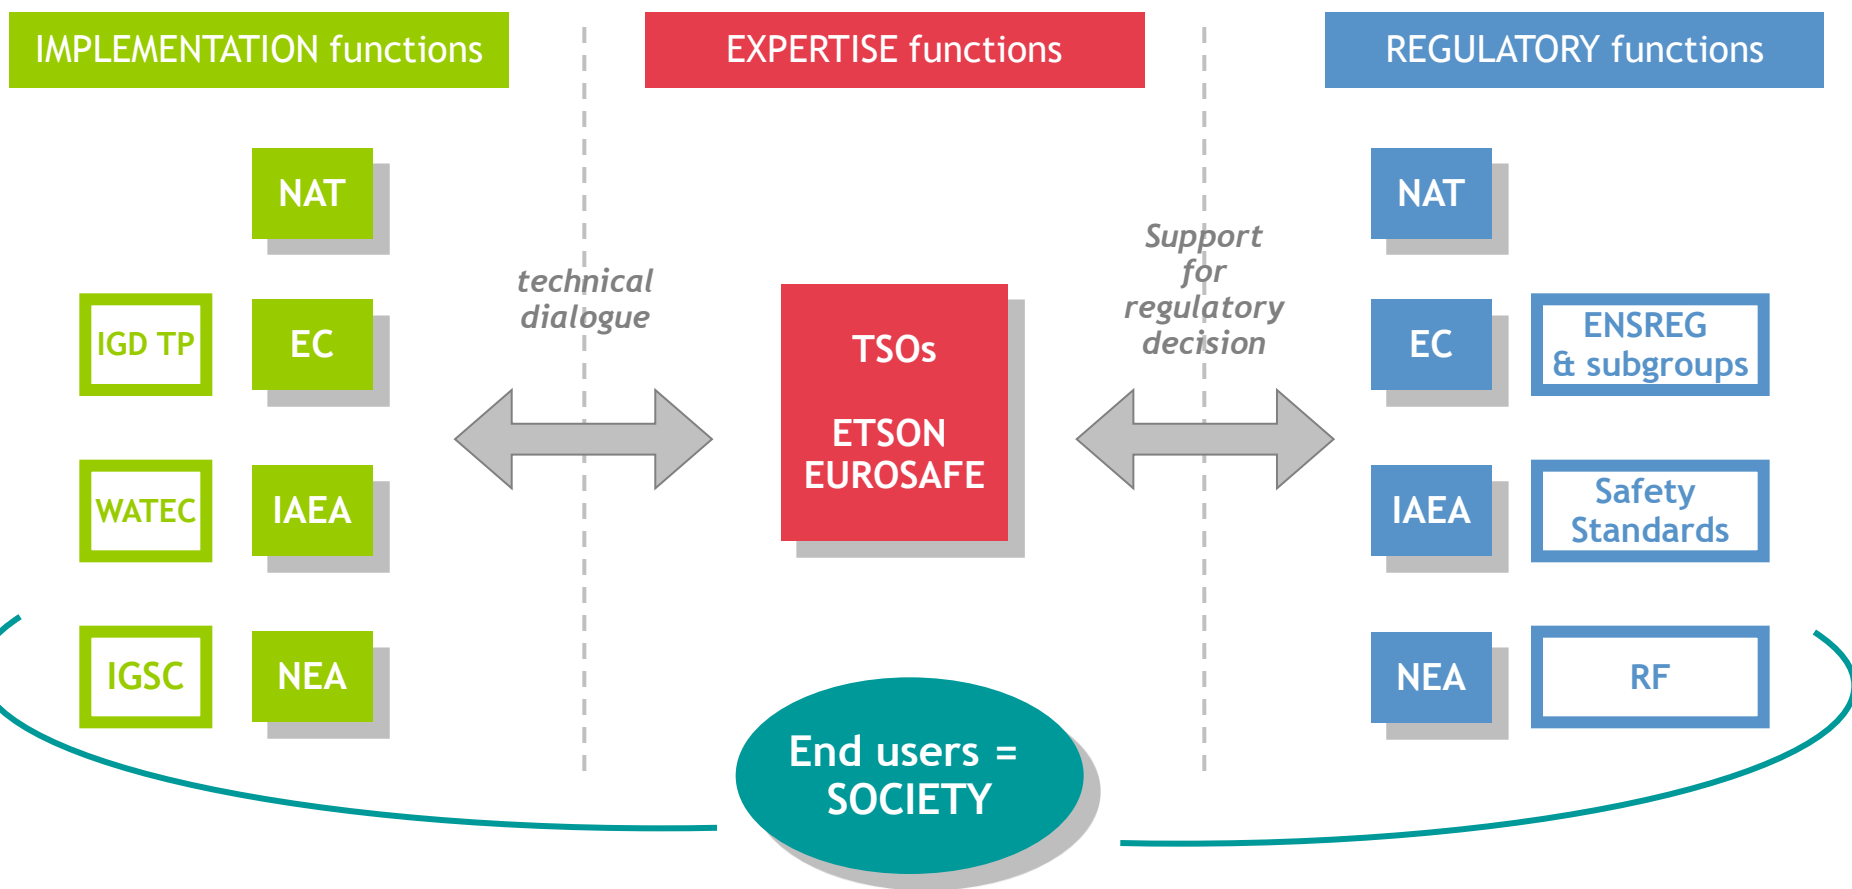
IMPLEMENTATION functions

EXPERTISE functions

REGULATORY functions

NAT

IGD TP

EC

WATEC

IAEA

IGSC

NEA

technical dialogue

TSOs

ETSON EUROSAFE

Support for regulatory decision

NAT

EC

ENSREG & subgroups

IAEA

Safety Standards

NEA

RF

End users = SOCIETY